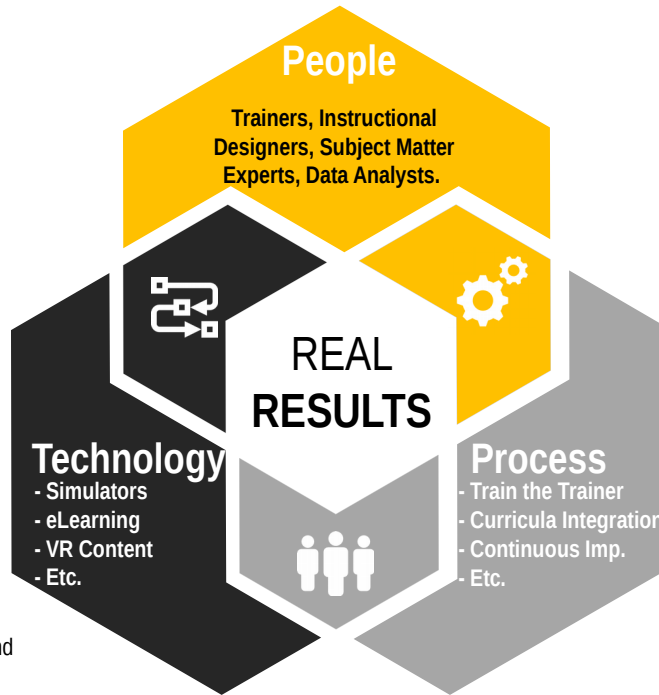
People

Trainers, Instructional Designers, Subject Matter Experts, Data Analysts.

REAL
RESULTS

Technology
- Simulators
- eLearning
- VR Content
- Etc.

Process
- Train the Trainer
- Curricula Integration
- Continuous Imp.
- Etc.

nd